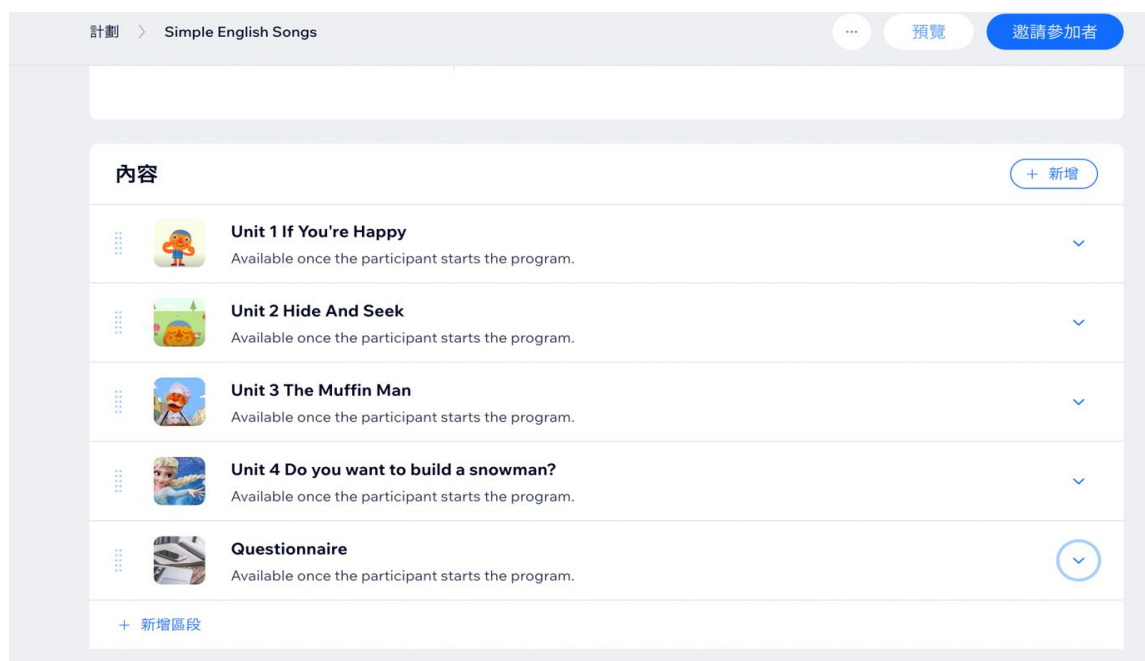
計劃 > Simple English Songs

··· 預覽 邀請參加者

內容

+ 新增

Unit 1 If You're Happy
Available once the participant starts the program.

Unit 2 Hide And Seek
Available once the participant starts the program.

Unit 3 The Muffin Man
Available once the participant starts the program.

Unit 4 Do you want to build a snowman?
Available once the participant starts the program.

Questionnaire
Available once the participant starts the program.

+ 新增區段